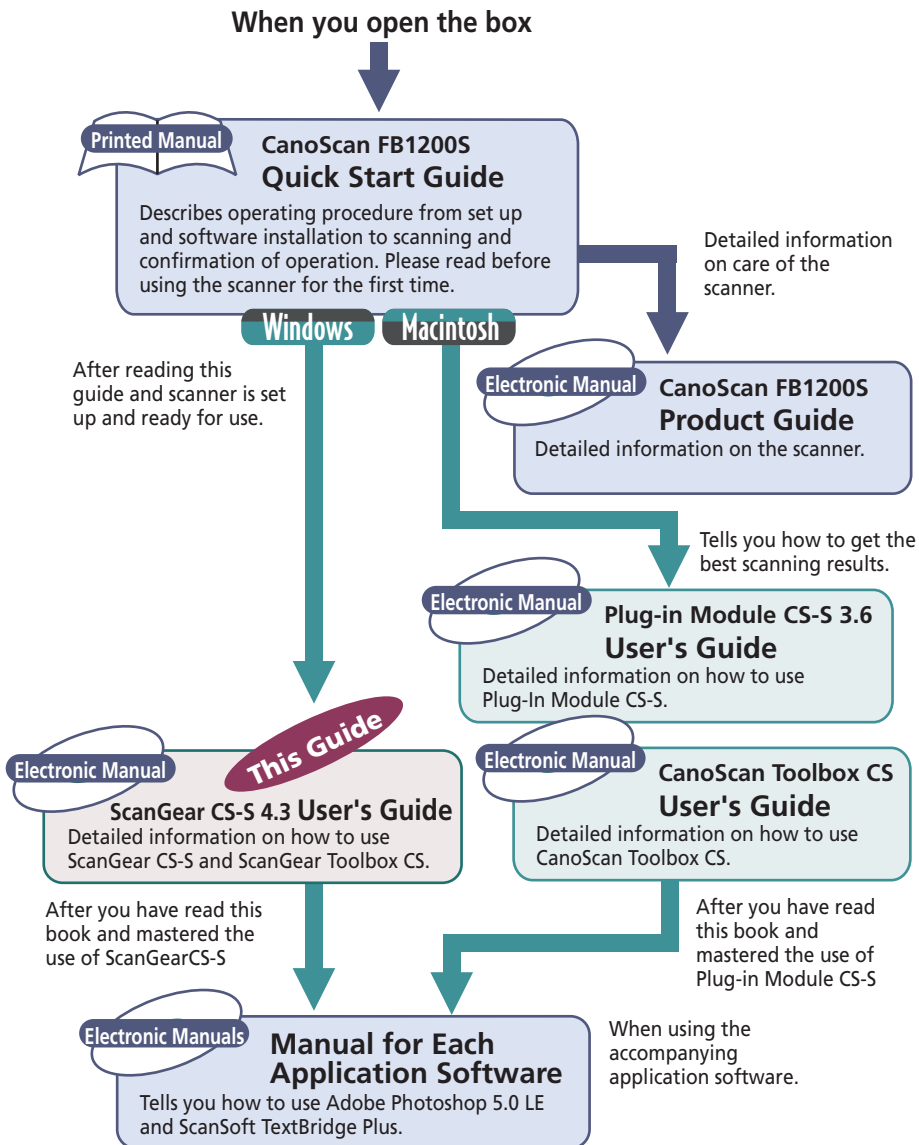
When you open the box

Printed Manual

CanoScan FB1200S
Quick Start Guide

Describes operating procedure from set up and software installation to scanning and confirmation of operation. Please read before using the scanner for the first time.

Detailed information on care of the scanner.

Windows

Macintosh

After reading this guide and scanner is set up and ready for use.

Electronic Manual

CanoScan FB1200S
Product Guide

Detailed information on the scanner.

Tells you how to get the best scanning results.

Electronic Manual

Plug-in Module CS-S 3.6
User's Guide

Detailed information on how to use Plug-In Module CS-S.

This Guide

Electronic Manual

ScanGear CS-S 4.3 User's Guide

Detailed information on how to use ScanGear CS-S and ScanGear Toolbox CS.

Electronic Manual

CanoScan Toolbox CS
User's Guide

Detailed information on how to use CanoScan Toolbox CS.

After you have read this book and mastered the use of ScanGearCS-S

After you have read this book and mastered the use of Plug-in Module CS-S

Electronic Manuals

Manual for Each Application Software

Tells you how to use Adobe Photoshop 5.0 LE and ScanSoft TextBridge Plus.

When using the accompanying application software.